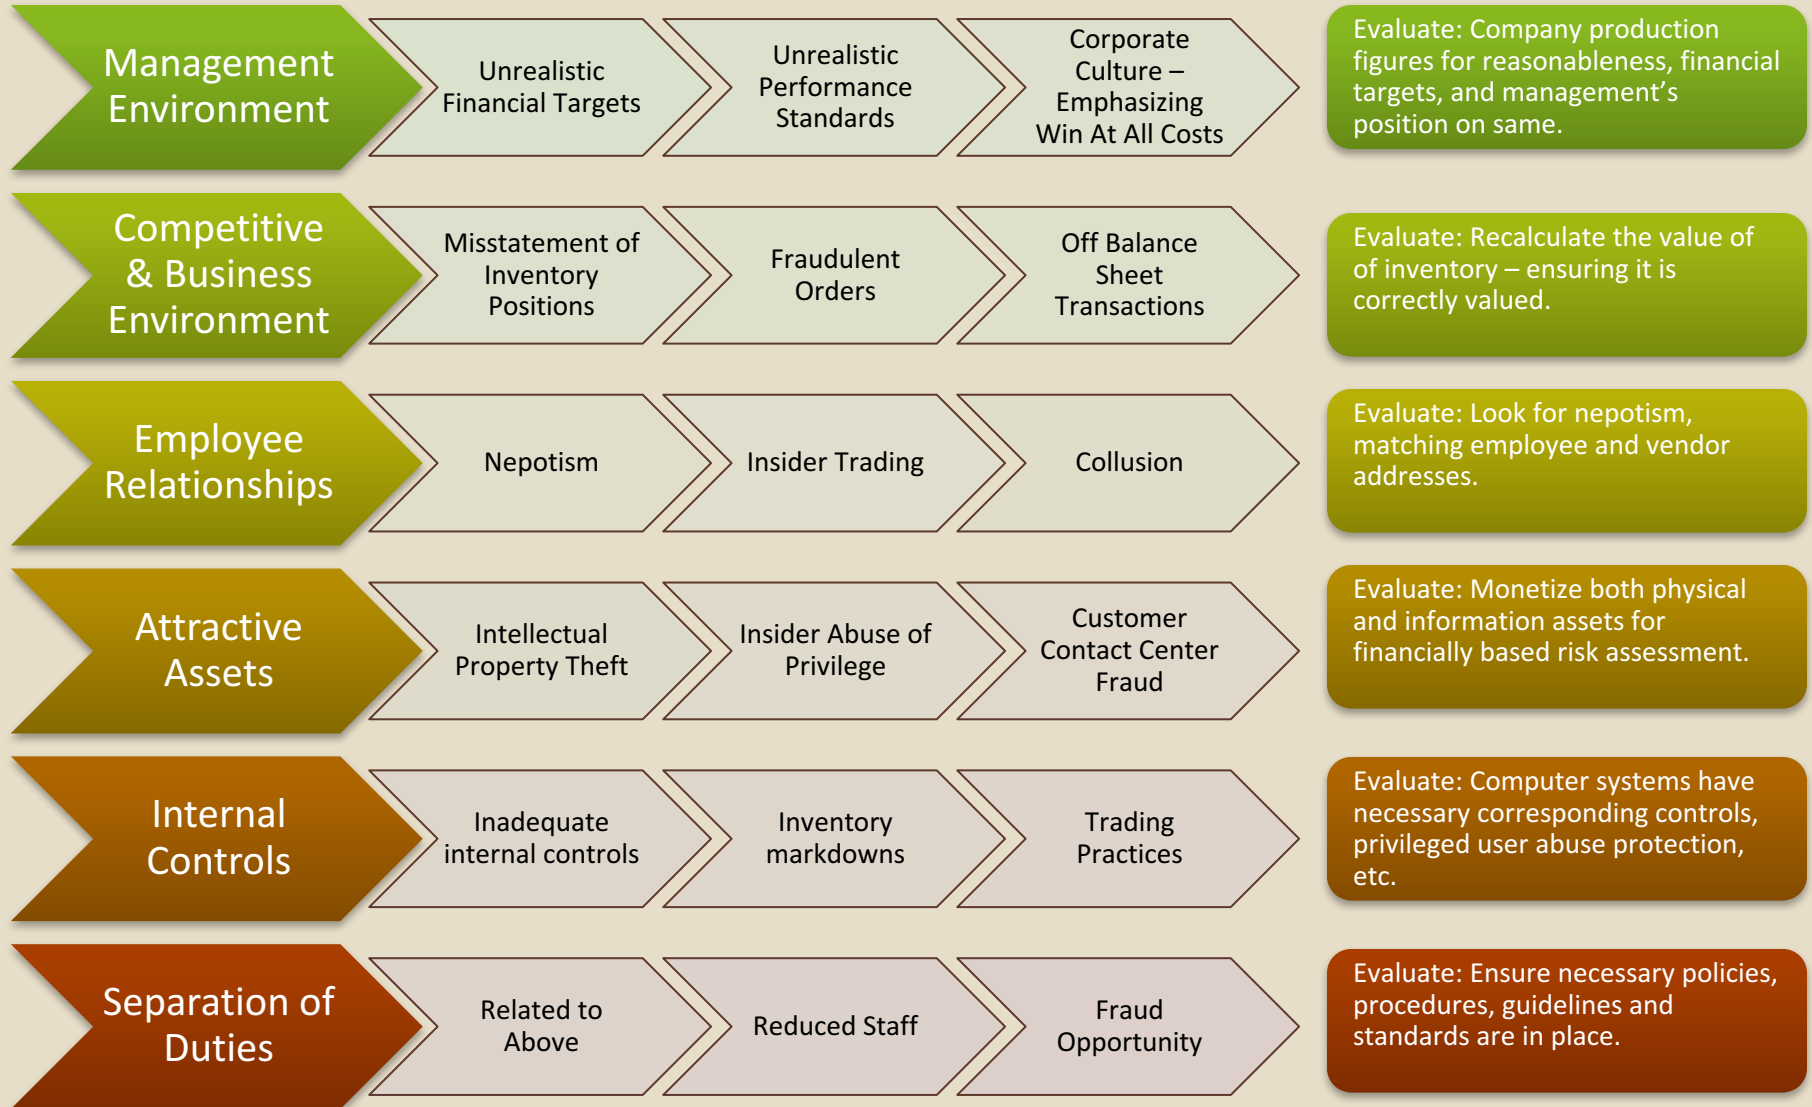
Management Environment

Unrealistic Financial Targets

Unrealistic Performance Standards

Corporate Culture – Emphasizing Win At All Costs

Evaluate: Company production figures for reasonableness, financial targets, and management's position on same.

Competitive & Business Environment

Misstatement of Inventory Positions

Fraudulent Orders

Off Balance Sheet Transactions

Evaluate: Recalculate the value of of inventory – ensuring it is correctly valued.

Employee Relationships

Nepotism

Insider Trading

Collusion

Evaluate: Look for nepotism, matching employee and vendor addresses.

Attractive Assets

Intellectual Property Theft

Insider Abuse of Privilege

Customer Contact Center Fraud

Evaluate: Monetize both physical and information assets for financially based risk assessment.

Internal Controls

Inadequate internal controls

Inventory markdowns

Trading Practices

Evaluate: Computer systems have necessary corresponding controls, privileged user abuse protection, etc.

Separation of Duties

Related to Above

Reduced Staff

Fraud Opportunity

Evaluate: Ensure necessary policies, procedures, guidelines and standards are in place.